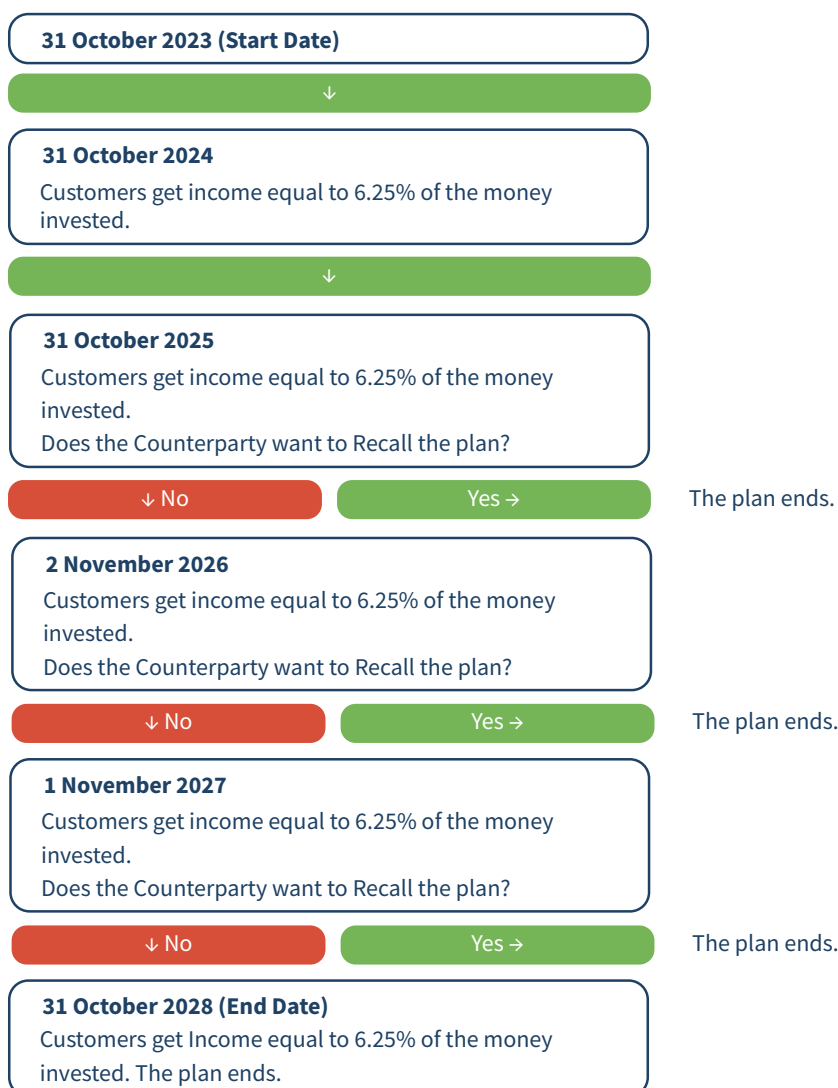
31 October 2023 (Start Date)

↓

31 October 2024
Customers get income equal to 6.25% of the money invested.

↓

31 October 2025
Customers get income equal to 6.25% of the money invested.
Does the Counterparty want to Recall the plan?

↓ No

Yes →

The plan ends.

2 November 2026
Customers get income equal to 6.25% of the money invested.
Does the Counterparty want to Recall the plan?

↓ No

Yes →

The plan ends.

1 November 2027
Customers get income equal to 6.25% of the money invested.
Does the Counterparty want to Recall the plan?

↓ No

Yes →

The plan ends.

31 October 2028 (End Date)
Customers get Income equal to 6.25% of the money invested. The plan ends.